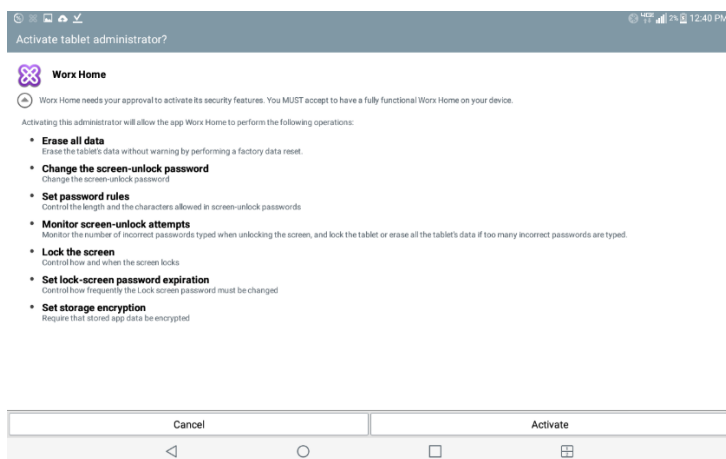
4G 2% 12:40 PM

Activate tablet administrator?

Worx Home

Worx Home needs your approval to activate its security features. You MUST accept to have a fully functional Worx Home on your device.

Activating this administrator will allow the app Worx Home to perform the following operations:

• Erase all data
Erase the tablet's data without warning by performing a factory data reset.

• Change the screen-unlock password
Change the screen-unlock password

• Set password rules
Control the length and the characters allowed in screen-unlock passwords

• Monitor screen-unlock attempts
Monitor the number of incorrect passwords typed when unlocking the screen, and lock the tablet or erase all the tablet's data if too many incorrect passwords are typed.

• Lock the screen
Control how and when the screen locks

• Set lock-screen password expiration
Control how frequently the Lock screen password must be changed

• Set storage encryption
Require that stored app data be encrypted

Cancel

Activate